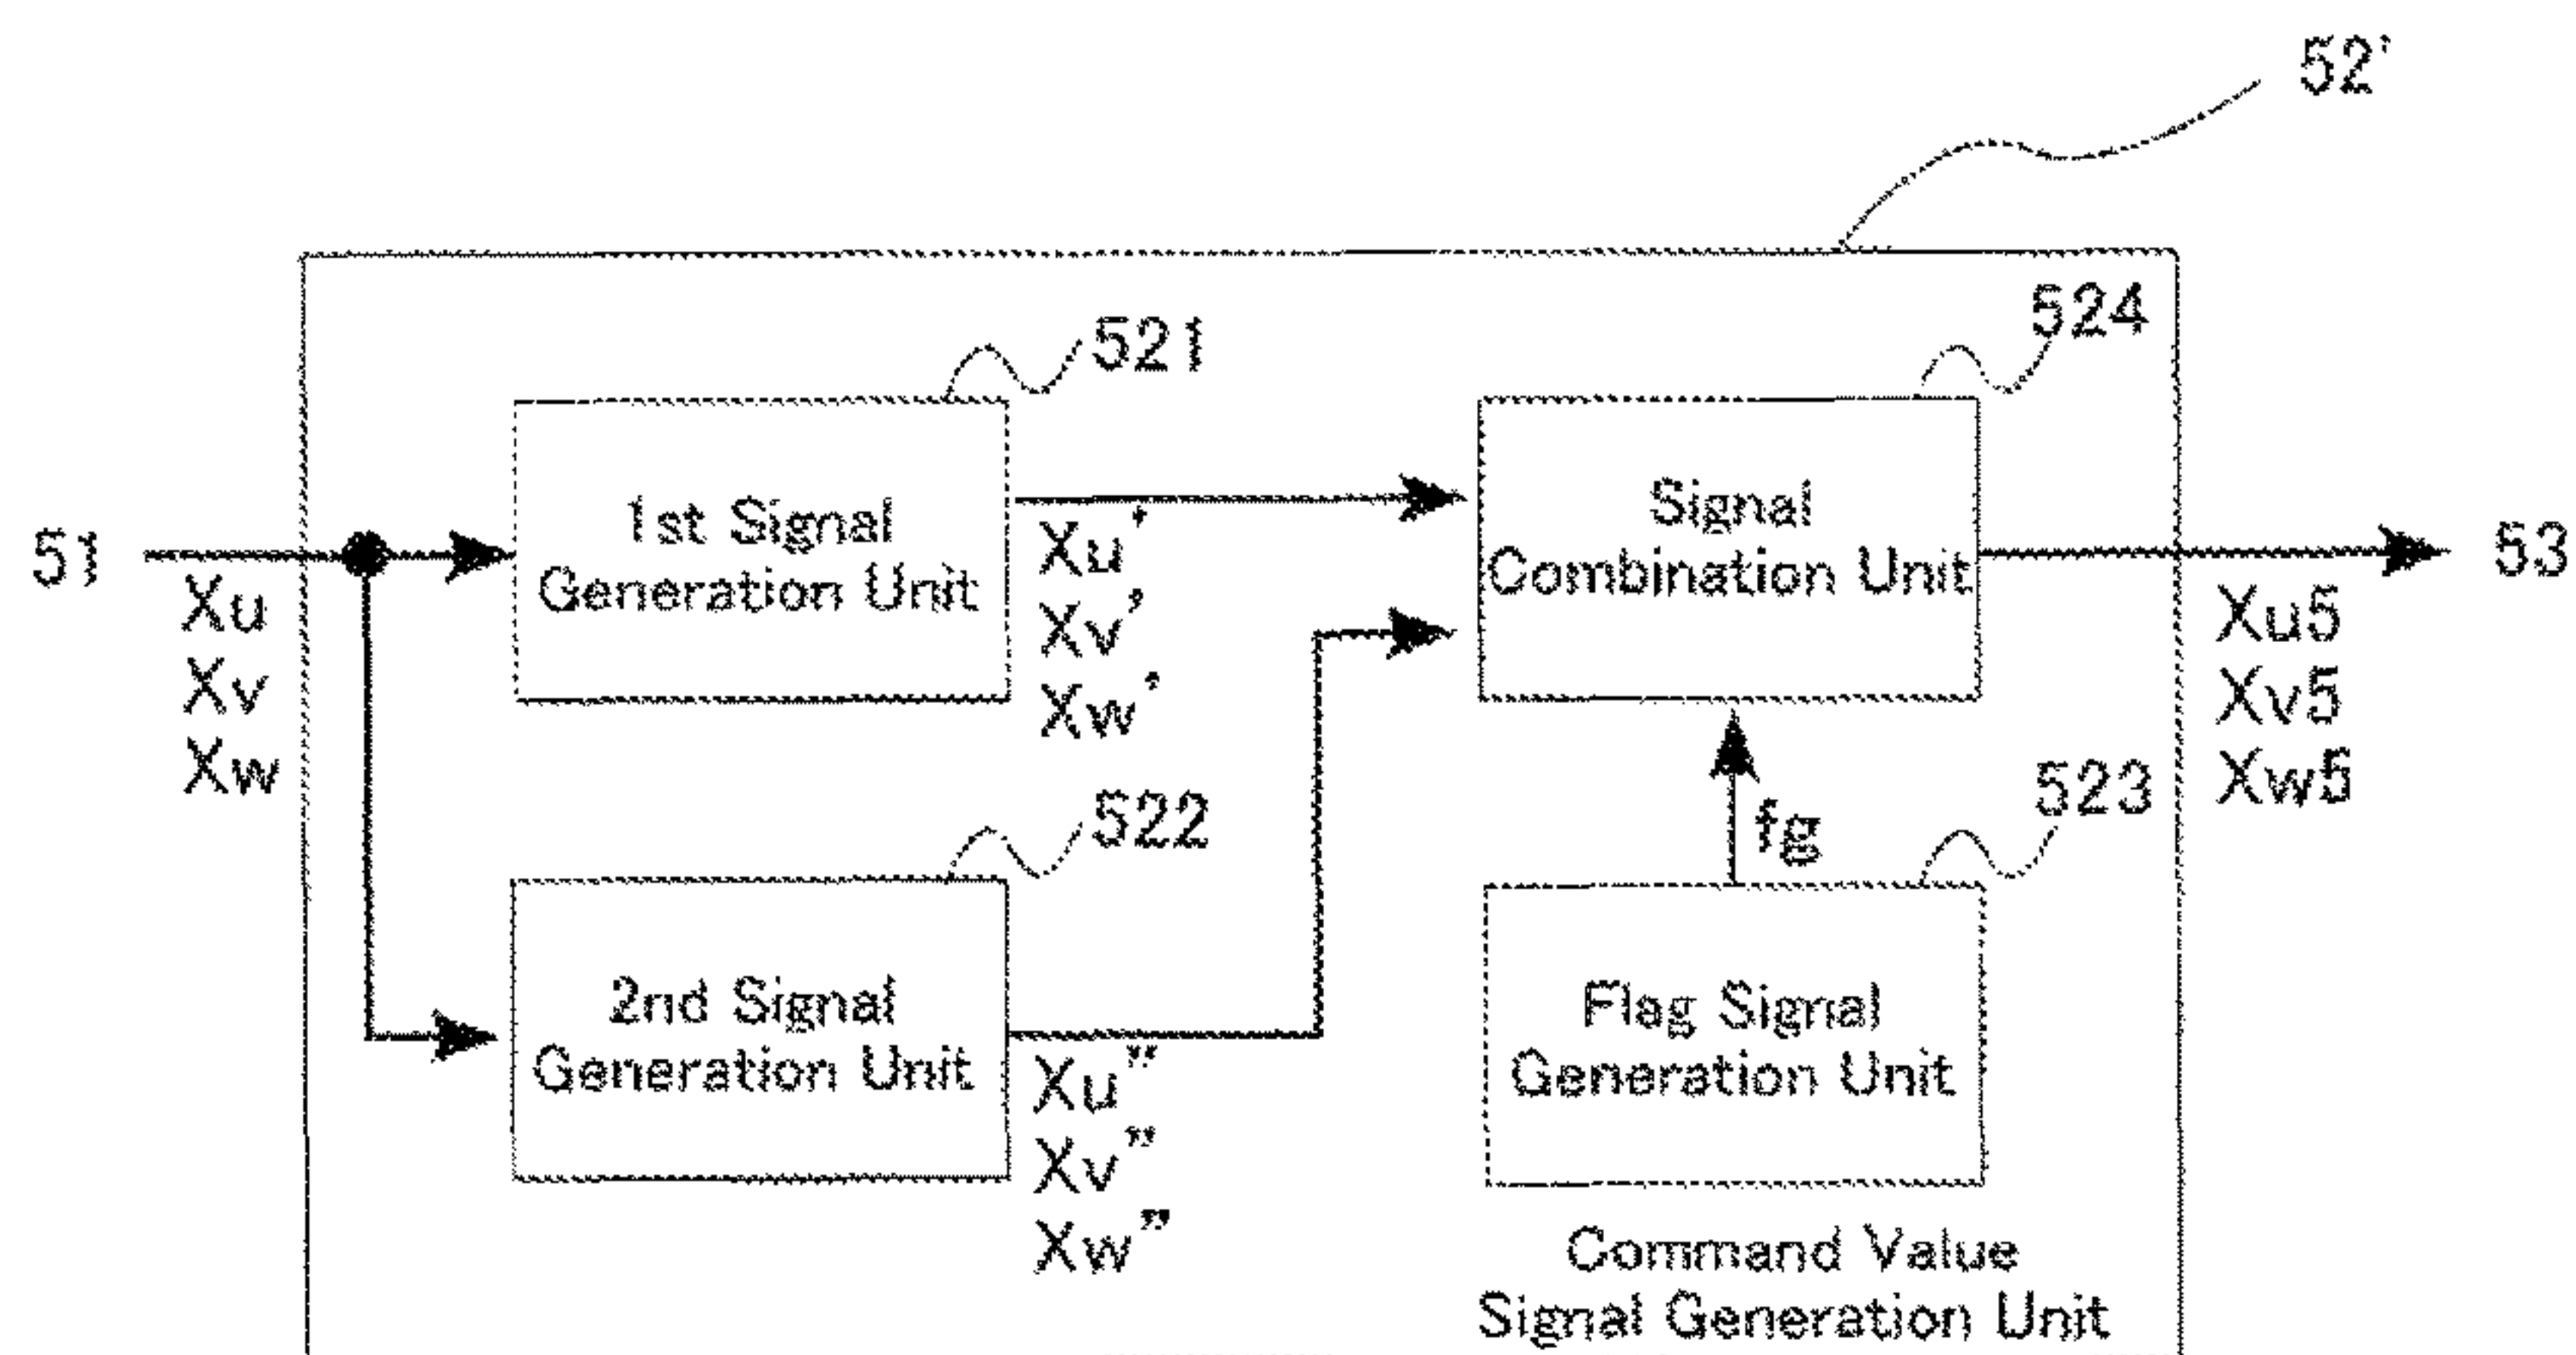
52'

521

524

51

Xu
Xv
Xw

1st Signal Generation Unit

Xu'
Xv'
Xw'

Signal Combination Unit

53

Xu5
Xv5
Xw5

522

fg

523

2nd Signal Generation Unit

Xu"
Xv"
Xw"

Flag Signal Generation Unit

Command Value Signal Generation Unit